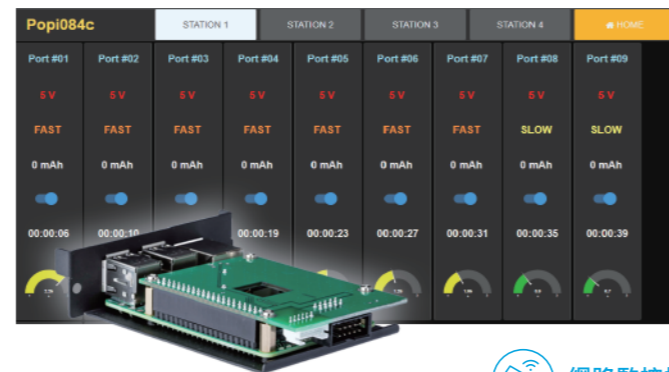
Popi084c

STATION 1 | STATION 2 | STATION 3 | STATION 4 | HOME

| Port #01 | Port #02 | Port #03 | Port #04 | Port #05 | Port #06 | Port #07 | Port #08 | Port #09 |
|---|---|---|---|---|---|---|---|---|
| 5 V | 5 V | 5 V | 5 V | 5 V | 5 V | 5 V | 5 V | 5 V |
| FAST | FAST | FAST | FAST | FAST | FAST | FAST | SLOW | SLOW |
| 0 mAh | 0 mAh | 0 mAh | 0 mAh | 0 mAh | 0 mAh | 0 mAh | 0 mAh | 0 mAh |
| 00:00:06 | 00:00:10 | | 00:00:19 | 00:00:23 | 00:00:27 | 00:00:31 | 00:00:35 | 00:00:39 |

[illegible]